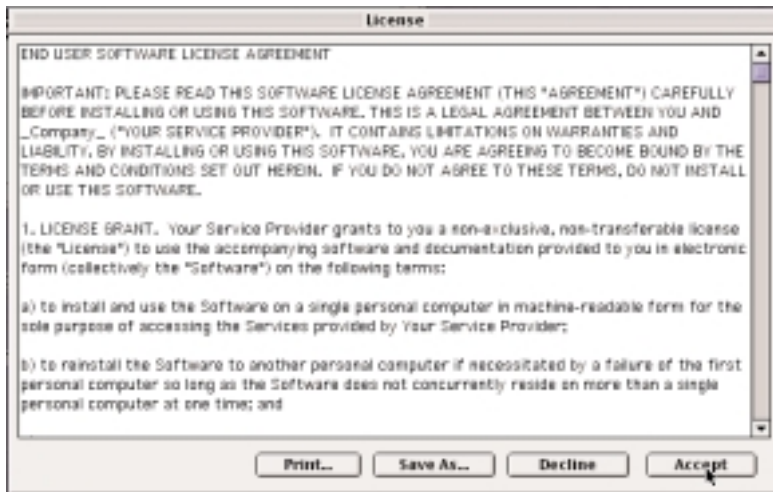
License

END USER SOFTWARE LICENSE AGREEMENT

IMPORTANT: PLEASE READ THIS SOFTWARE LICENSE AGREEMENT (THIS "AGREEMENT") CAREFULLY BEFORE INSTALLING OR USING THIS SOFTWARE. THIS IS A LEGAL AGREEMENT BETWEEN YOU AND _Company_ ("YOUR SERVICE PROVIDER"). IT CONTAINS LIMITATIONS ON WARRANTIES AND LIABILITY. BY INSTALLING OR USING THIS SOFTWARE, YOU ARE AGREEING TO BECOME BOUND BY THE TERMS AND CONDITIONS SET OUT HEREIN. IF YOU DO NOT AGREE TO THESE TERMS, DO NOT INSTALL OR USE THIS SOFTWARE.

1. LICENSE GRANT. Your Service Provider grants to you a non-exclusive, non-transferable license (the "License") to use the accompanying software and documentation provided to you in electronic form (collectively the "Software") on the following terms:

a) to install and use the Software on a single personal computer in machine-readable form for the sole purpose of accessing the Services provided by Your Service Provider;

b) to reinstall the Software to another personal computer if necessitated by a failure of the first personal computer so long as the Software does not concurrently reside on more than a single personal computer at one time; and

Print... Save As... Decline Accept